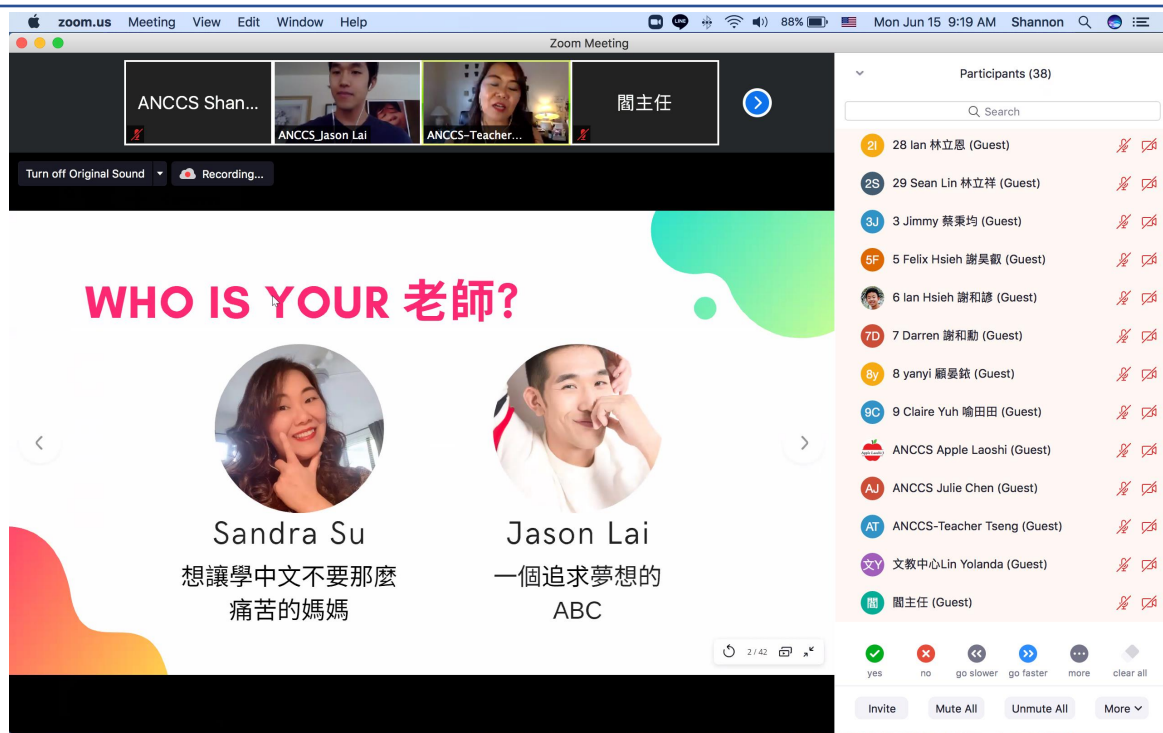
zoom.us Meeting View Edit Window Help

88% Mon Jun 15 9:19 AM Shannon

Zoom Meeting

ANCCS Shan...

ANCCS_Jason Lai

ANCCS-Teacher...

閻主任

Turn off Original Sound

Recording...

WHO IS YOUR 老師?

Sandra Su
想讓學中文不要那麼痛苦的媽媽

Jason Lai
一個追求夢想的ABC

2 / 42

Participants (38)

Search

2I 28 Ian 林立恩 (Guest)

2S 29 Sean Lin 林立祥 (Guest)

3J 3 Jimmy 蔡秉均 (Guest)

5F 5 Felix Hsieh 謝昊叡 (Guest)

6 Ian Hsieh 謝和諺 (Guest)

7D 7 Darren 謝和勳 (Guest)

8y 8 yanyi 顧晏銥 (Guest)

9C 9 Claire Yuh 喻田田 (Guest)

ANCCS Apple Laoshi (Guest)

AJ ANCCS Julie Chen (Guest)

AT ANCCS-Teacher Tseng (Guest)

文Y 文教中心Lin Yolanda (Guest)

閻 閻主任 (Guest)

yes no go slower go faster more clear all

Invite Mute All Unmute All More